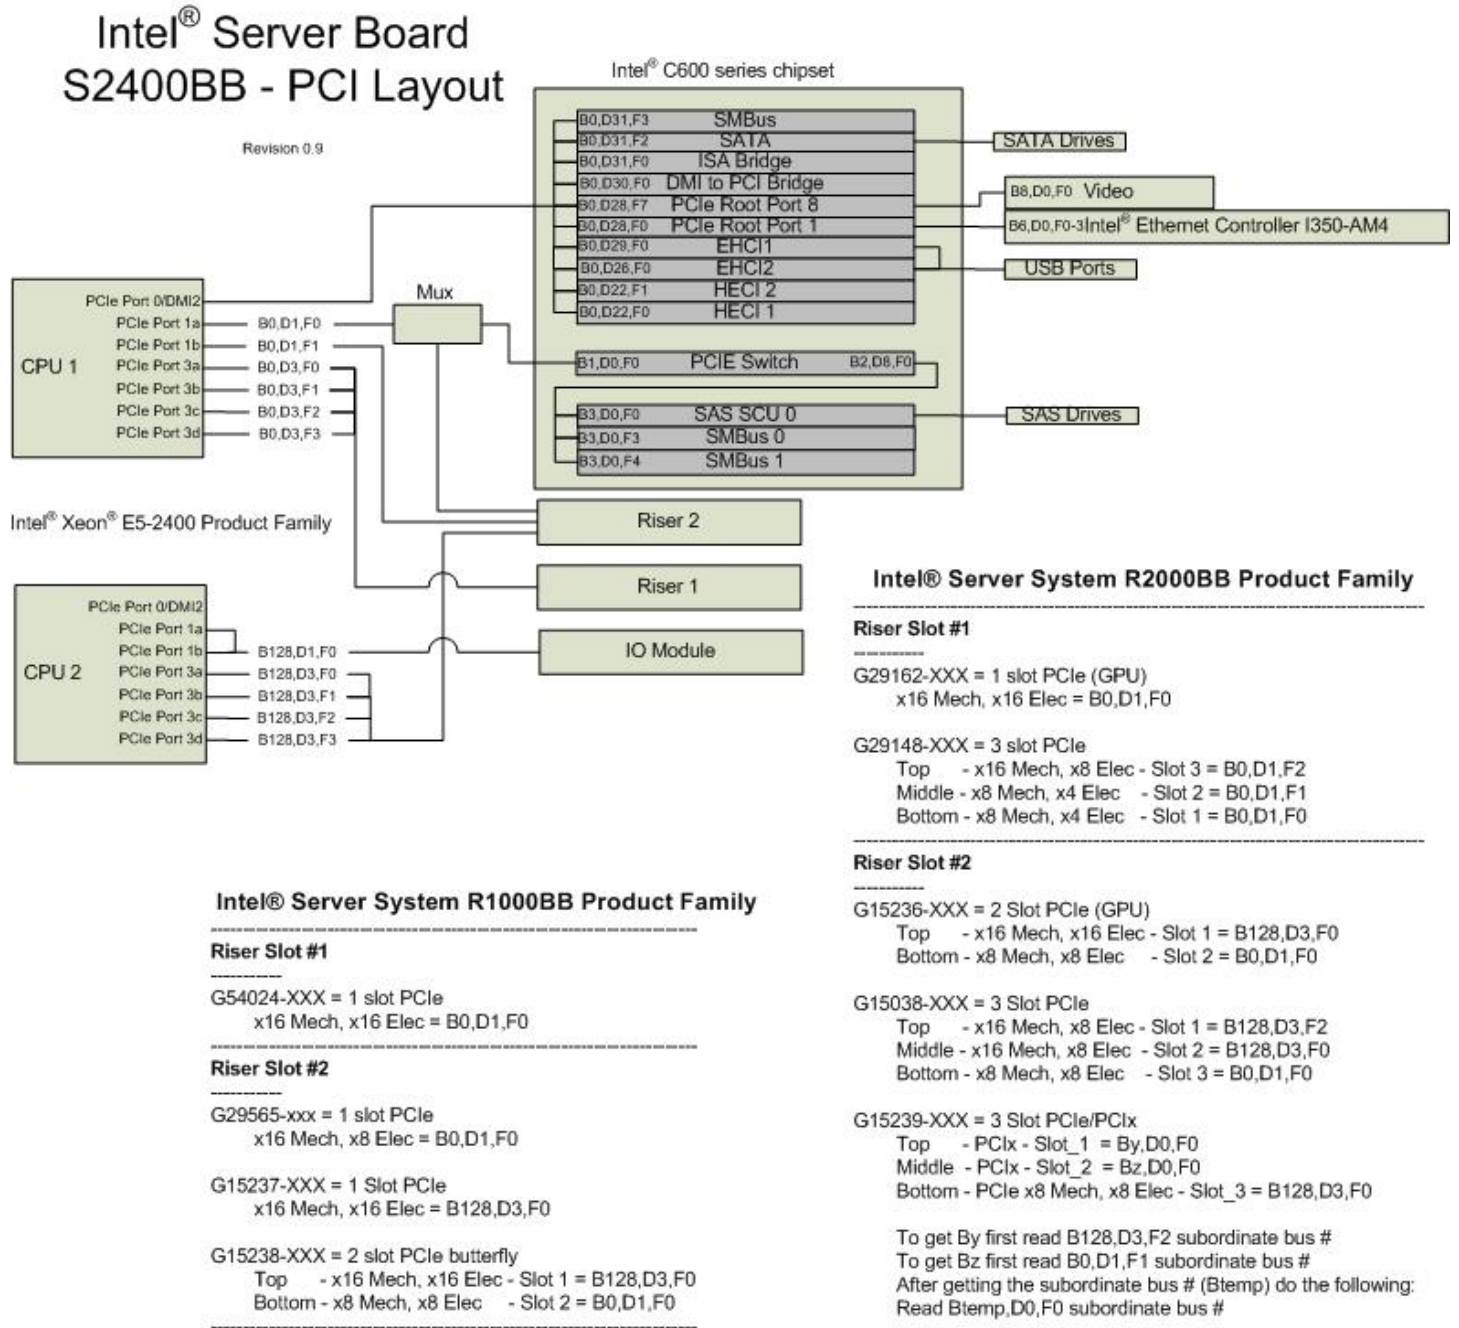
Intel® Server Board S2400BB - PCI Layout

Revision 0.9

Intel® C600 series chipset

B0,D31,F3 SMBus
B0,D31,F2 SATA
B0,D31,F0 ISA Bridge
B0,D30,F0 DMI to PCI Bridge
B0,D28,F7 PCIe Root Port 8
B0,D28,F0 PCIe Root Port 1
B0,D29,F0 EHCI1
B0,D26,F0 EHCI2
B0,D22,F1 HECI 2
B0,D22,F0 HECI 1

SATA Drives
B8,D0,F0 Video
B6,D0,F0-3 Intel® Ethernet Controller I350-AM4
USB Ports

B1,D0,F0 PCIE Switch B2,D8,F0

B3,D0,F0 SAS SCU 0
B3,D0,F3 SMBus 0
B3,D0,F4 SMBus 1

SAS Drives

CPU 1
PCIe Port 0/DMI2
PCIe Port 1a B0,D1,F0
PCIe Port 1b B0,D1,F1
PCIe Port 3a B0,D3,F0
PCIe Port 3b B0,D3,F1
PCIe Port 3c B0,D3,F2
PCIe Port 3d B0,D3,F3

Mux

Intel® Xeon® E5-2400 Product Family

Riser 2
Riser 1
IO Module

CPU 2
PCIe Port 0/DMI2
PCIe Port 1a
PCIe Port 1b B128,D1,F0
PCIe Port 3a B128,D3,F0
PCIe Port 3b B128,D3,F1
PCIe Port 3c B128,D3,F2
PCIe Port 3d B128,D3,F3

Intel® Server System R2000BB Product Family

Riser Slot #1
G29162-XXX = 1 slot PCIe (GPU)
x16 Mech, x16 Elec = B0,D1,F0

G29148-XXX = 3 slot PCIe
Top - x16 Mech, x8 Elec - Slot 3 = B0,D1,F2
Middle - x8 Mech, x4 Elec - Slot 2 = B0,D1,F1
Bottom - x8 Mech, x4 Elec - Slot 1 = B0,D1,F0

Riser Slot #2
G15236-XXX = 2 Slot PCIe (GPU)
Top - x16 Mech, x16 Elec - Slot 1 = B128,D3,F0
Bottom - x8 Mech, x8 Elec - Slot 2 = B0,D1,F0

G15038-XXX = 3 Slot PCIe
Top - x16 Mech, x8 Elec - Slot 1 = B128,D3,F2
Middle - x16 Mech, x8 Elec - Slot 2 = B128,D3,F0
Bottom - x8 Mech, x8 Elec - Slot 3 = B0,D1,F0

G15239-XXX = 3 Slot PCIe/PCIx
Top - PCIx - Slot_1 = By,D0,F0
Middle - PCIx - Slot_2 = Bz,D0,F0
Bottom - PCIe x8 Mech, x8 Elec - Slot_3 = B128,D3,F0

To get By first read B128,D3,F2 subordinate bus #
To get Bz first read B0,D1,F1 subordinate bus #
After getting the subordinate bus # (Btemp) do the following:
Read Btemp,D0,F0 subordinate bus #

Intel® Server System R1000BB Product Family

Riser Slot #1
G54024-XXX = 1 slot PCIe
x16 Mech, x16 Elec = B0,D1,F0

Riser Slot #2
G29565-xxx = 1 slot PCIe
x16 Mech, x8 Elec = B0,D1,F0

G15237-XXX = 1 Slot PCIe
x16 Mech, x16 Elec = B128,D3,F0

G15238-XXX = 2 slot PCIe butterfly
Top - x16 Mech, x16 Elec - Slot 1 = B128,D3,F0
Bottom - x8 Mech, x8 Elec - Slot 2 = B0,D1,F0